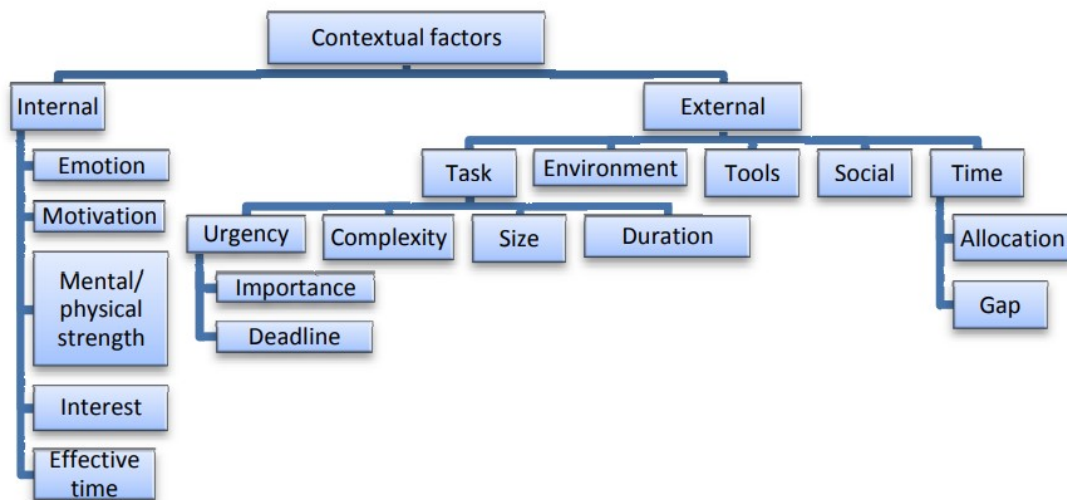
Contextual factors

Internal

Emotion

Motivation

Mental/ physical strength

Interest

Effective time

External

Task

Environment

Tools

Social

Time

Urgency

Complexity

Size

Duration

Importance

Deadline

Allocation

Gap